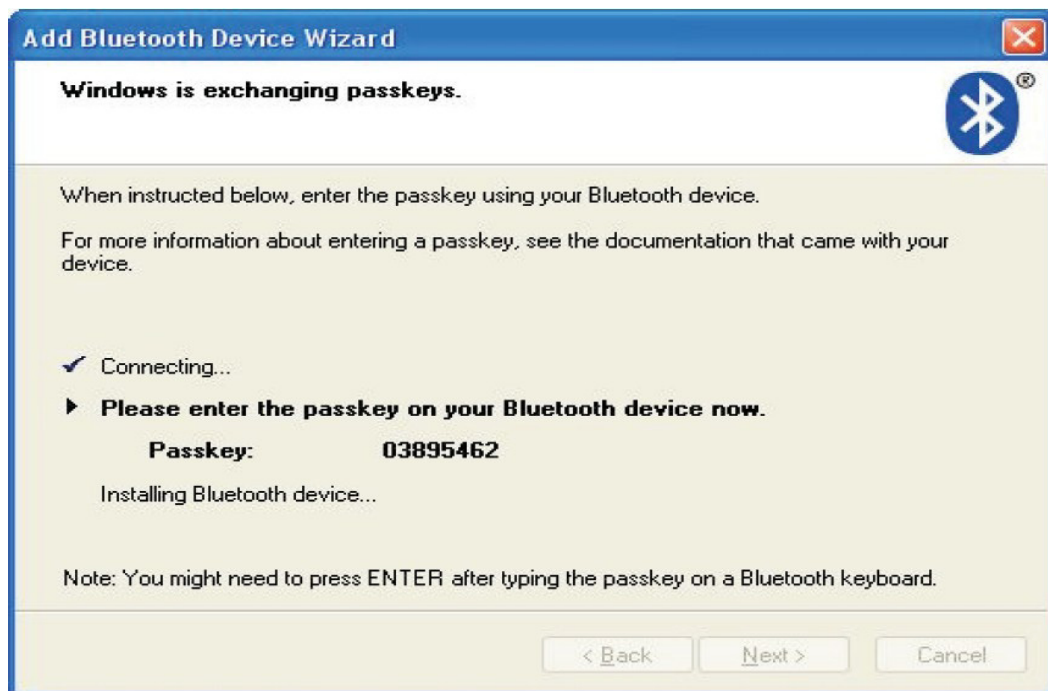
Add Bluetooth Device Wizard

Windows is exchanging passkeys.

When instructed below, enter the passkey using your Bluetooth device.

For more information about entering a passkey, see the documentation that came with your device.

✓ Connecting...

▶ Please enter the passkey on your Bluetooth device now.

Passkey: 03895462

Installing Bluetooth device...

Note: You might need to press ENTER after typing the passkey on a Bluetooth keyboard.

< Back Next > Cancel